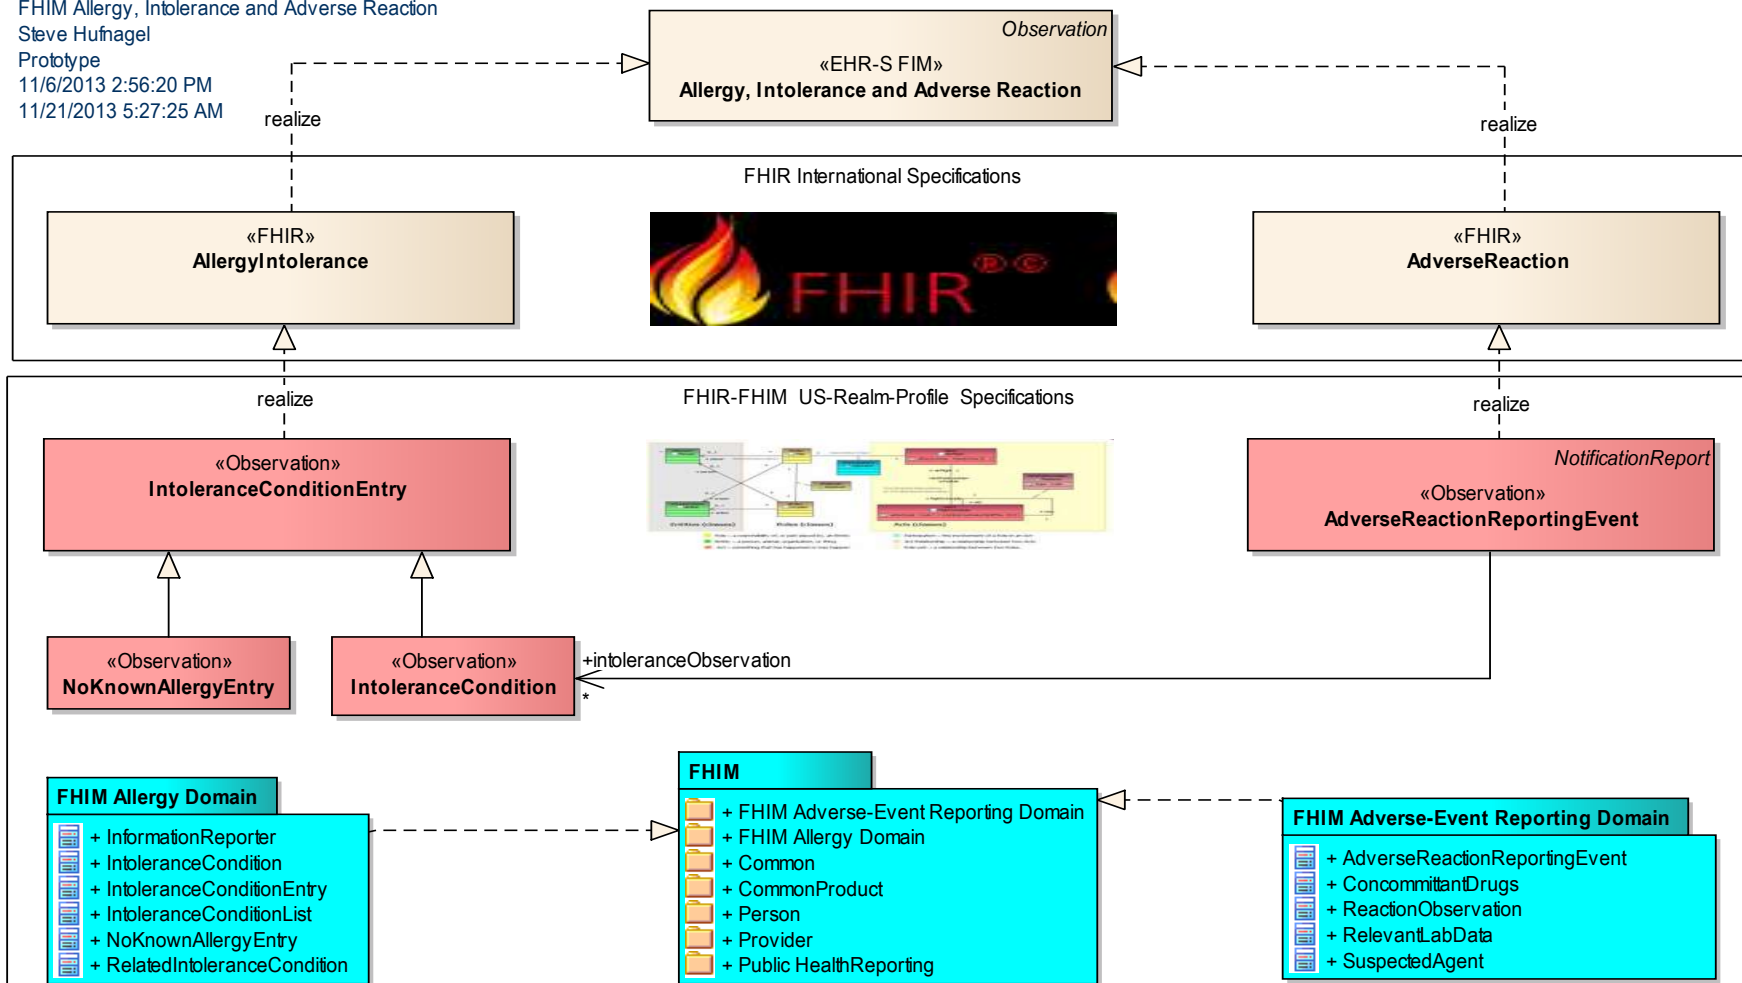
FHIM Allergy, Intolerance and Adverse Reaction
Steve Hufnagel
Prototype
11/6/2013 2:56:20 PM
11/21/2013 5:27:25 AM

Observation
«EHR-S FIM»
Allergy, Intolerance and Adverse Reaction

realize

realize

FHIR International Specifications

«FHIR»
AllergyIntolerance

FHIR

«FHIR»
AdverseReaction

realize

FHIR-FHIM US-Realm-Profile Specifications

realize

«Observation»
IntoleranceConditionEntry

NotificationReport
«Observation»
AdverseReactionReportingEvent

«Observation»
NoKnownAllergyEntry

«Observation»
IntoleranceCondition

+intoleranceObservation
*

FHIM Allergy Domain
+ InformationReporter
+ IntoleranceCondition
+ IntoleranceConditionEntry
+ IntoleranceConditionList
+ NoKnownAllergyEntry
+ RelatedIntoleranceCondition

FHIM
+ FHIM Adverse-Event Reporting Domain
+ FHIM Allergy Domain
+ Common
+ CommonProduct
+ Person
+ Provider
+ Public HealthReporting

FHIM Adverse-Event Reporting Domain
+ AdverseReactionReportingEvent
+ ConcommittantDrugs
+ ReactionObservation
+ RelevantLabData
+ SuspectedAgent